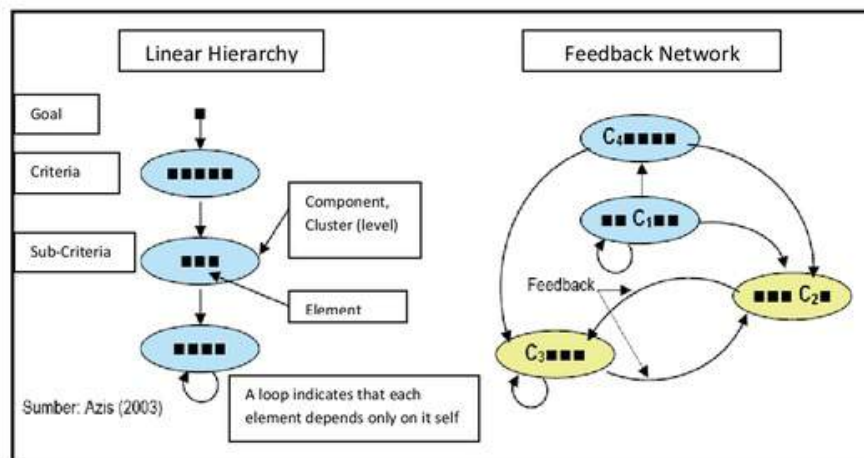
Linear Hierarchy

Feedback Network

Goal

Criteria

Sub-Criteria

Component, Cluster (level)

Element

A loop indicates that each element depends only on it self

Sumber: Azis (2003)

$C_4$

$C_1$

$C_2$

$C_3$

Feedback